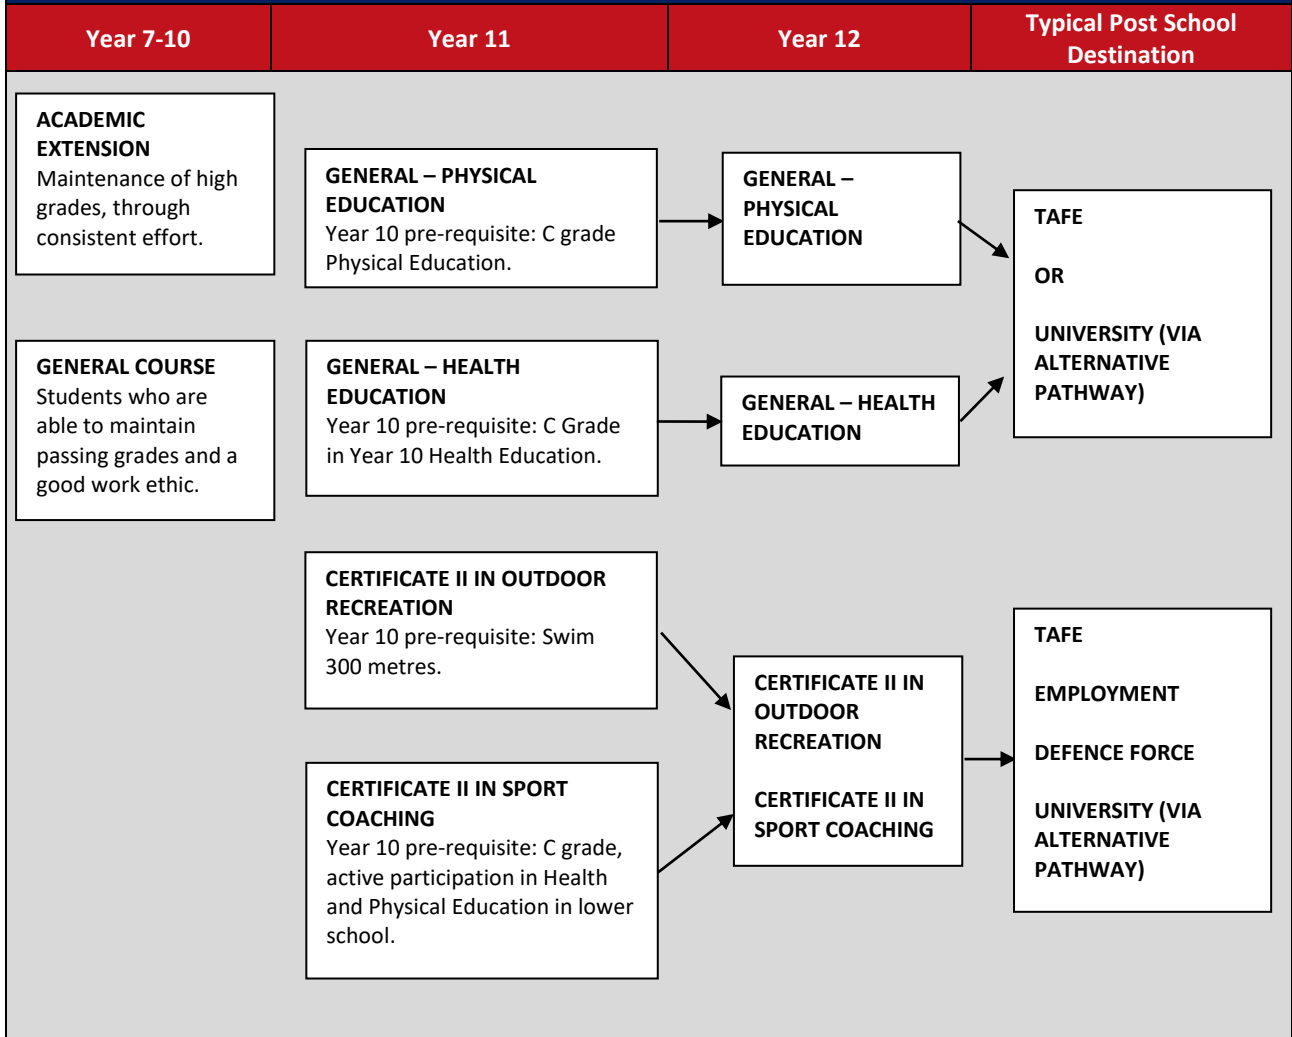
| Year 7-10 | Year 11 | Year 12 | Typical Post School Destination |
|---|---|---|---|

ACADEMIC EXTENSION
Maintenance of high grades, through consistent effort.

GENERAL COURSE
Students who are able to maintain passing grades and a good work ethic.

GENERAL – PHYSICAL EDUCATION
Year 10 pre-requisite: C grade Physical Education.

GENERAL – HEALTH EDUCATION
Year 10 pre-requisite: C Grade in Year 10 Health Education.

CERTIFICATE II IN OUTDOOR RECREATION
Year 10 pre-requisite: Swim 300 metres.

CERTIFICATE II IN SPORT COACHING
Year 10 pre-requisite: C grade, active participation in Health and Physical Education in lower school.

GENERAL – PHYSICAL EDUCATION

GENERAL – HEALTH EDUCATION

CERTIFICATE II IN OUTDOOR RECREATION

CERTIFICATE II IN SPORT COACHING

TAFE

OR

UNIVERSITY (VIA ALTERNATIVE PATHWAY)

TAFE

EMPLOYMENT

DEFENCE FORCE

UNIVERSITY (VIA ALTERNATIVE PATHWAY)